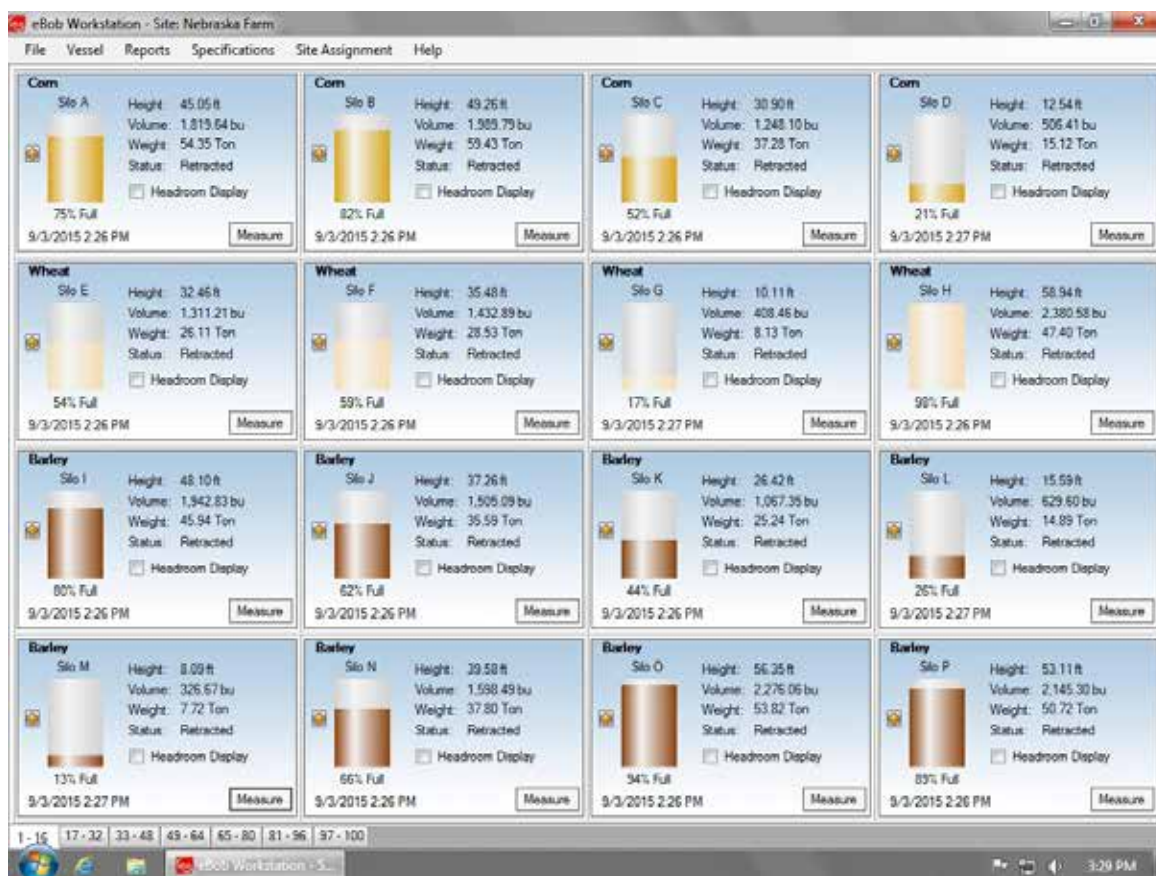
eBob Workstation - Site: Nebraska Farm

File Vessel Reports Specifications Site Assignment Help

Corn
Silo A
Height: 45.05 ft
Volume: 1,815.64 bu
Weight: 54.35 Ton
Status: Retracted
Headroom Display
75% Full
9/3/2015 2:26 PM
Measure

Corn
Silo B
Height: 49.26 ft
Volume: 1,985.79 bu
Weight: 59.43 Ton
Status: Retracted
Headroom Display
82% Full
9/3/2015 2:26 PM
Measure

Corn
Silo C
Height: 30.90 ft
Volume: 1,248.10 bu
Weight: 37.28 Ton
Status: Retracted
Headroom Display
52% Full
9/3/2015 2:26 PM
Measure

Corn
Silo D
Height: 12.54 ft
Volume: 506.41 bu
Weight: 15.12 Ton
Status: Retracted
Headroom Display
21% Full
9/3/2015 2:27 PM
Measure

Wheat
Silo E
Height: 32.46 ft
Volume: 1,311.21 bu
Weight: 26.11 Ton
Status: Retracted
Headroom Display
54% Full
9/3/2015 2:26 PM
Measure

Wheat
Silo F
Height: 35.48 ft
Volume: 1,432.89 bu
Weight: 28.53 Ton
Status: Retracted
Headroom Display
59% Full
9/3/2015 2:26 PM
Measure

Wheat
Silo G
Height: 10.11 ft
Volume: 408.46 bu
Weight: 8.13 Ton
Status: Retracted
Headroom Display
17% Full
9/3/2015 2:27 PM
Measure

Wheat
Silo H
Height: 58.94 ft
Volume: 2,380.58 bu
Weight: 47.40 Ton
Status: Retracted
Headroom Display
98% Full
9/3/2015 2:26 PM
Measure

Barley
Silo I
Height: 48.10 ft
Volume: 1,942.83 bu
Weight: 45.94 Ton
Status: Retracted
Headroom Display
80% Full
9/3/2015 2:26 PM
Measure

Barley
Silo J
Height: 37.26 ft
Volume: 1,505.09 bu
Weight: 35.59 Ton
Status: Retracted
Headroom Display
62% Full
9/3/2015 2:26 PM
Measure

Barley
Silo K
Height: 26.42 ft
Volume: 1,067.35 bu
Weight: 25.24 Ton
Status: Retracted
Headroom Display
44% Full
9/3/2015 2:26 PM
Measure

Barley
Silo L
Height: 15.59 ft
Volume: 629.60 bu
Weight: 14.89 Ton
Status: Retracted
Headroom Display
26% Full
9/3/2015 2:27 PM
Measure

Barley
Silo M
Height: 8.09 ft
Volume: 326.67 bu
Weight: 7.72 Ton
Status: Retracted
Headroom Display
13% Full
9/3/2015 2:27 PM
Measure

Barley
Silo N
Height: 39.58 ft
Volume: 1,598.49 bu
Weight: 37.80 Ton
Status: Retracted
Headroom Display
66% Full
9/3/2015 2:26 PM
Measure

Barley
Silo O
Height: 56.35 ft
Volume: 2,276.06 bu
Weight: 53.82 Ton
Status: Retracted
Headroom Display
94% Full
9/3/2015 2:26 PM
Measure

Barley
Silo P
Height: 53.11 ft
Volume: 2,145.30 bu
Weight: 50.72 Ton
Status: Retracted
Headroom Display
89% Full
9/3/2015 2:26 PM
Measure

1 - 16 | 17 - 32 | 33 - 48 | 49 - 64 | 65 - 80 | 81 - 96 | 97 - 100

eBob Workstation - S...
3:29 PM